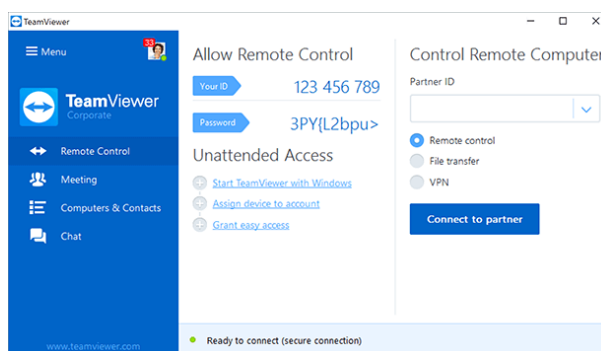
TeamViewer

Menu

33

TeamViewer
Corporate

Remote Control

Meeting

Computers & Contacts

Chat

www.teamviewer.com

Allow Remote Control

Your ID 123 456 789

Password 3PY{L2bpu>

Unattended Access

Start TeamViewer with Windows

Assign device to account

Grant easy access

Control Remote Computer

Partner ID

Remote control

File transfer

VPN

Connect to partner

Ready to connect (secure connection)